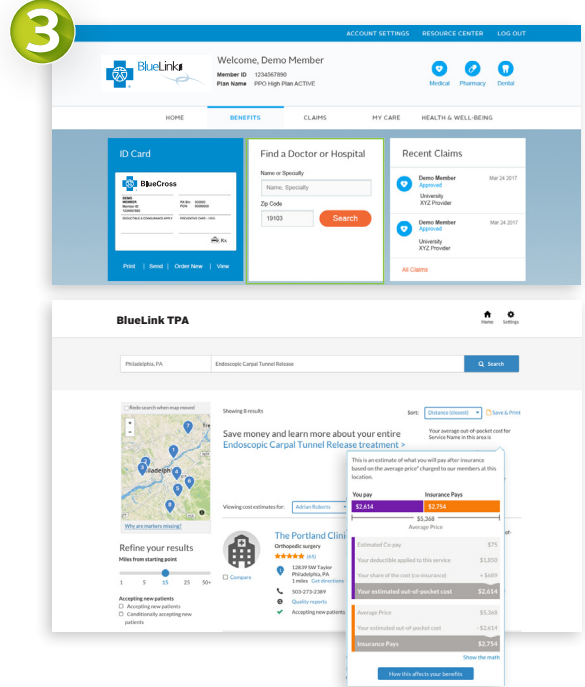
3

ACCOUNT SETTINGS RESOURCE CENTER LOG OUT

BlueLink

Welcome, Demo Member
Member ID 1234567890
Plan Name PPO High Plan ACTIVE

Medical Pharmacy Dental

HOME BENEFITS CLAIMS MY CARE HEALTH & WELL-BEING

ID Card

BlueCross

Print | Send | Order New | View

Find a Doctor or Hospital

Name or Specialty
Name, Specialty

Zip Code
19103

Search

Recent Claims

Demo Member
Approved
University
XYZ Provider
Mar 24 2017

Demo Member
Approved
University
XYZ Provider
Mar 24 2017

All Claims

BlueLink TPA

Home Settings

Philadelphia, PA
Endoscopic Carpal Tunnel Release
Search

Redo search when map moved

Philadelph

Why are markers missing?

Showing 8 results

Sort: Distance (closest)
Save & Print

Your average out-of-pocket cost for Service Name in this area is

Save money and learn more about your entire Endoscopic Carpal Tunnel Release treatment >

This is an estimate of what you will pay after insurance based on the average price* charged to our members at this location.

You pay Insurance Pays
$2,614 $2,754
$5,368
Average Price

Estimated Co-pay $75
Your deductible applied to this service $1,850
Your share of the cost (co-insurance) + $689
Your estimated out-of-pocket cost $2,614

Average Price $5,368
Your estimated out-of-pocket cost - $2,614
Insurance Pays $2,754

Show the math

How this affects your benefits

Viewing cost estimates for: Adrian Roberts

Refine your results
Miles from starting point
1 5 15 25 50+

Accepting new patients
Accepting new patients
Conditionally accepting new patients

The Portland Clini
Orthopedic surgery
(65)
Compare
12839 SW Taylor
Philadelphia, PA
1 miles Get directions
503-273-2389
Quality reports
Accepting new patients